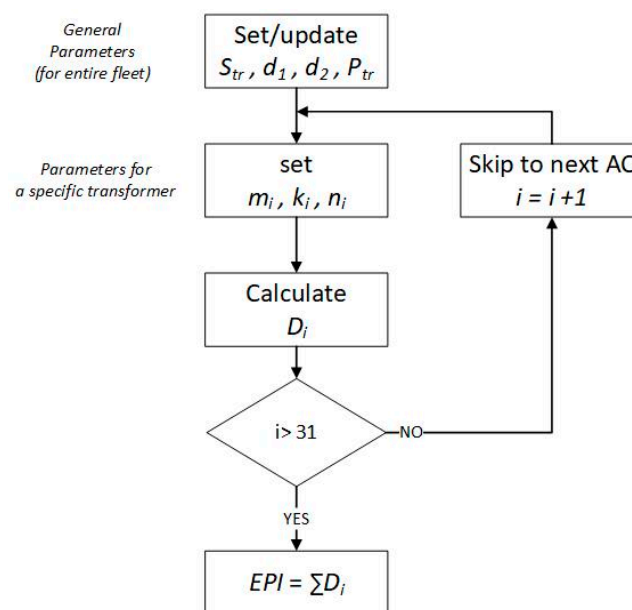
General Parameters (for entire fleet)

Set/update
$S_{tr}$ , $d_1$ , $d_2$ , $P_{tr}$

Parameters for a specific transformer

set
$m_i$ , $k_i$ , $n_i$

Skip to next AC
$i = i + 1$

Calculate
$D_i$

i> 31

NO

YES

$EPI = \sum D_i$